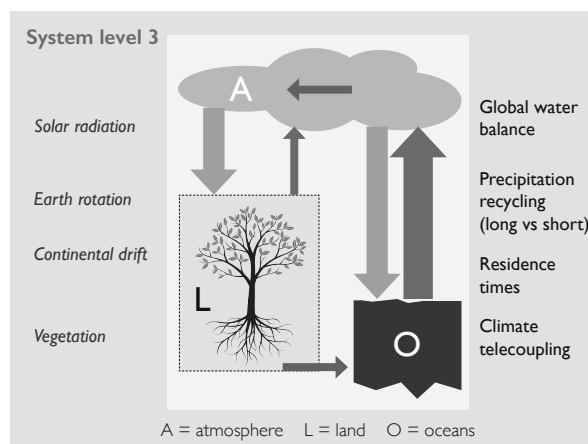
System level 3

A

Solar radiation

Earth rotation

Continental drift

Vegetation

L

O

Global water balance

Precipitation recycling (long vs short)

Residence times

Climate telecoupling

A = atmosphere   L = land   O = oceans